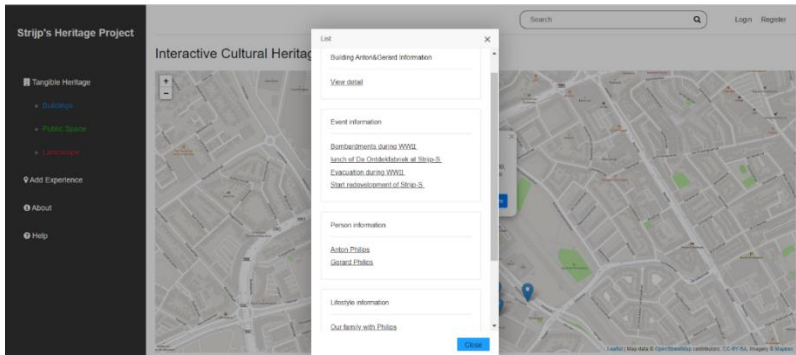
Strijp's Heritage Project

Tangible Heritage

Buildings

Public Space

Landscape

Add Experience

About

Help

Interactive Cultural Heritag

Search

Login Register

List

Building Anton&Gerard Information

View detail

Event information

Bombardments during WWII

lunch of De Ontdekfabriek at Strip-S

Evacuation during WWII

Start redevelopment of Strip-S

Person information

Anton Philips

Gerard Philips

Lifestyle information

Our family with Philips

Close

Leaflet | Map data © OpenStreetMap contributors, CC-BY-SA, Imagery © Mapbox